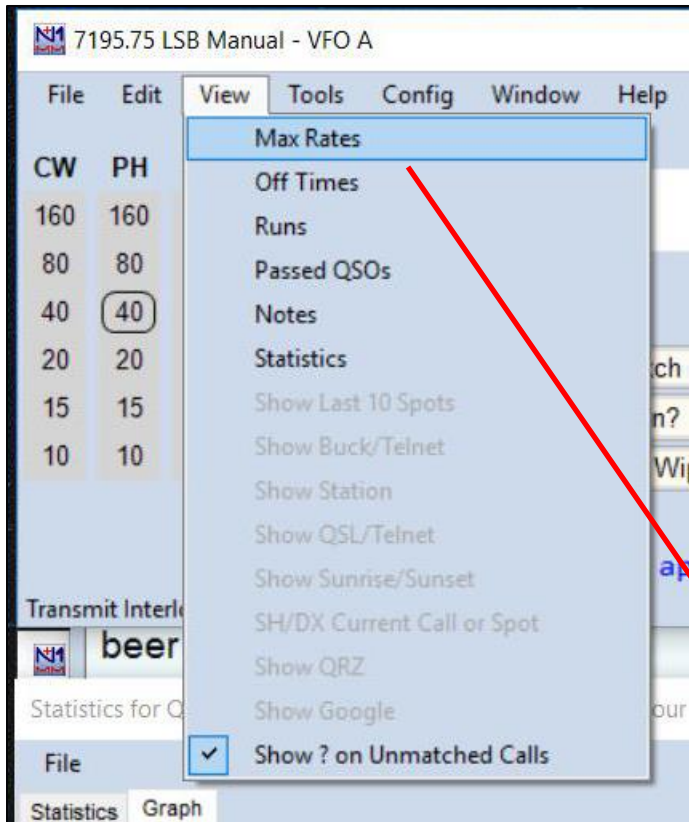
7195.75 LSB Manual - VFO A

File Edit View Tools Config Window Help

Max Rates
Off Times
Runs
Passed QSOs
Notes
Statistics
Show Last 10 Spots
Show Buck/Telnet
Show Station
Show QSL/Telnet
Show Sunrise/Sunset
SH/DX Current Call or Spot
Show QRZ
Show Google
Show ? on Unmatched Calls

CW PH
160 160
80 80
40 40
20 20
15 15
10 10

ch
n?
Wi
ap

Transmit Interl

beer

Statistics for Q

our

File

Statistics Graph